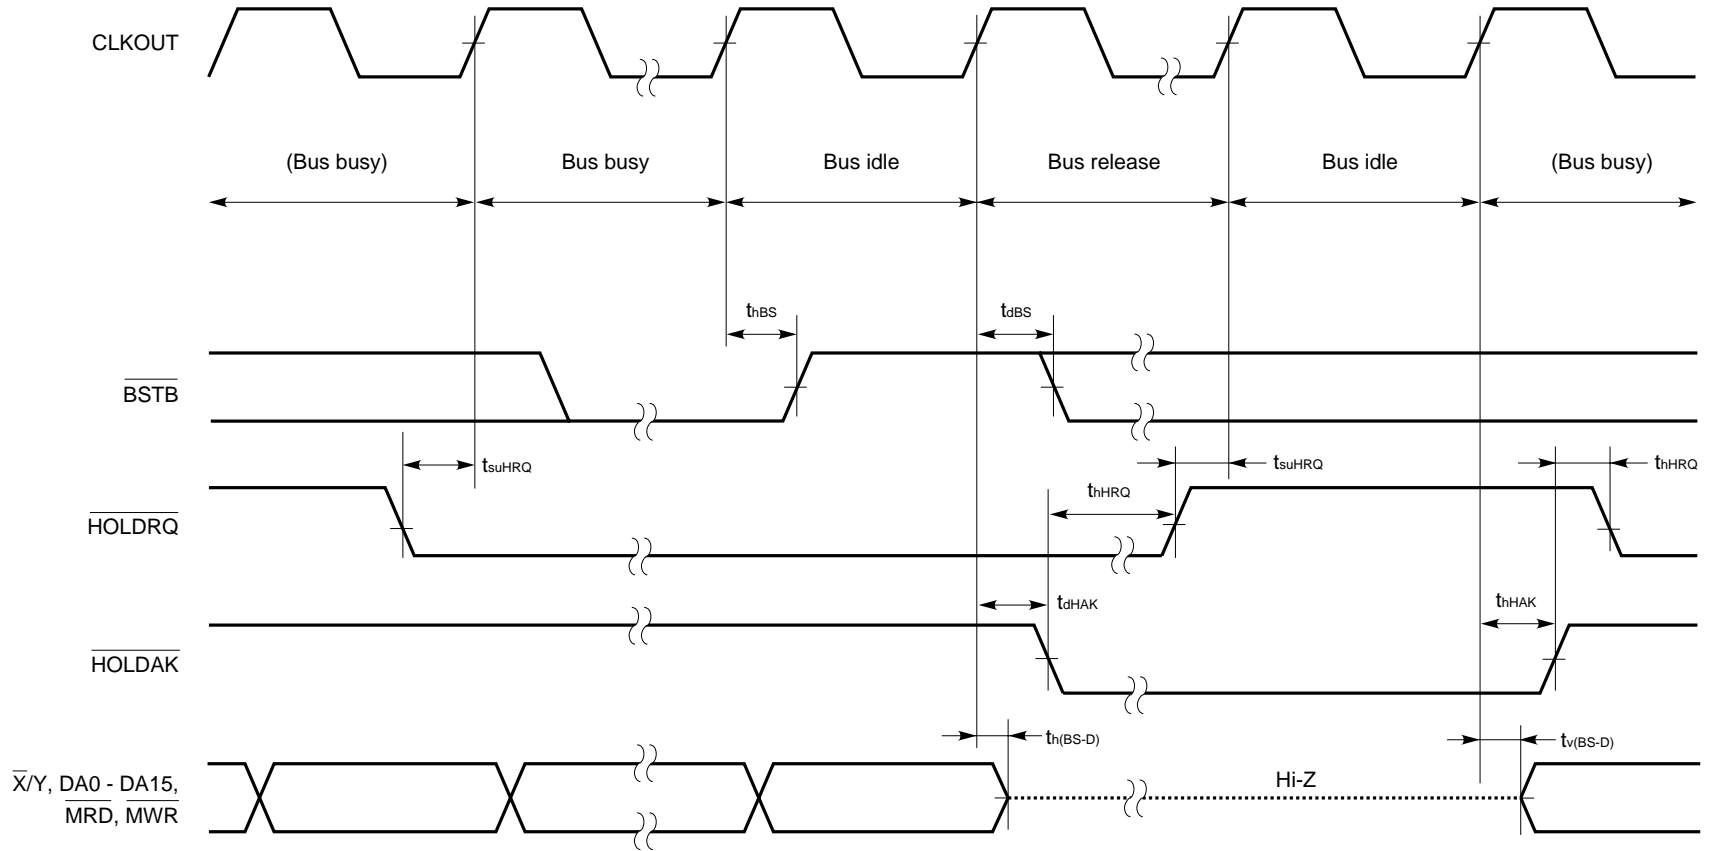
CLKOUT

(Bus busy) Bus busy Bus idle Bus release Bus idle (Bus busy)

$t_{hBS}$ $t_{dBS}$

$\overline{BSTB}$

$t_{suHRQ}$ $t_{suHRQ}$ $t_{hHRQ}$

$t_{hHRQ}$

$\overline{HOLDRQ}$

$t_{dHAK}$ $t_{hHAK}$

$\overline{HOLDAK}$

$t_{h(BS-D)}$ $t_{v(BS-D)}$

$\overline{X}$/Y, DA0 - DA15, $\overline{MRD}$, $\overline{MWR}$

Hi-Z